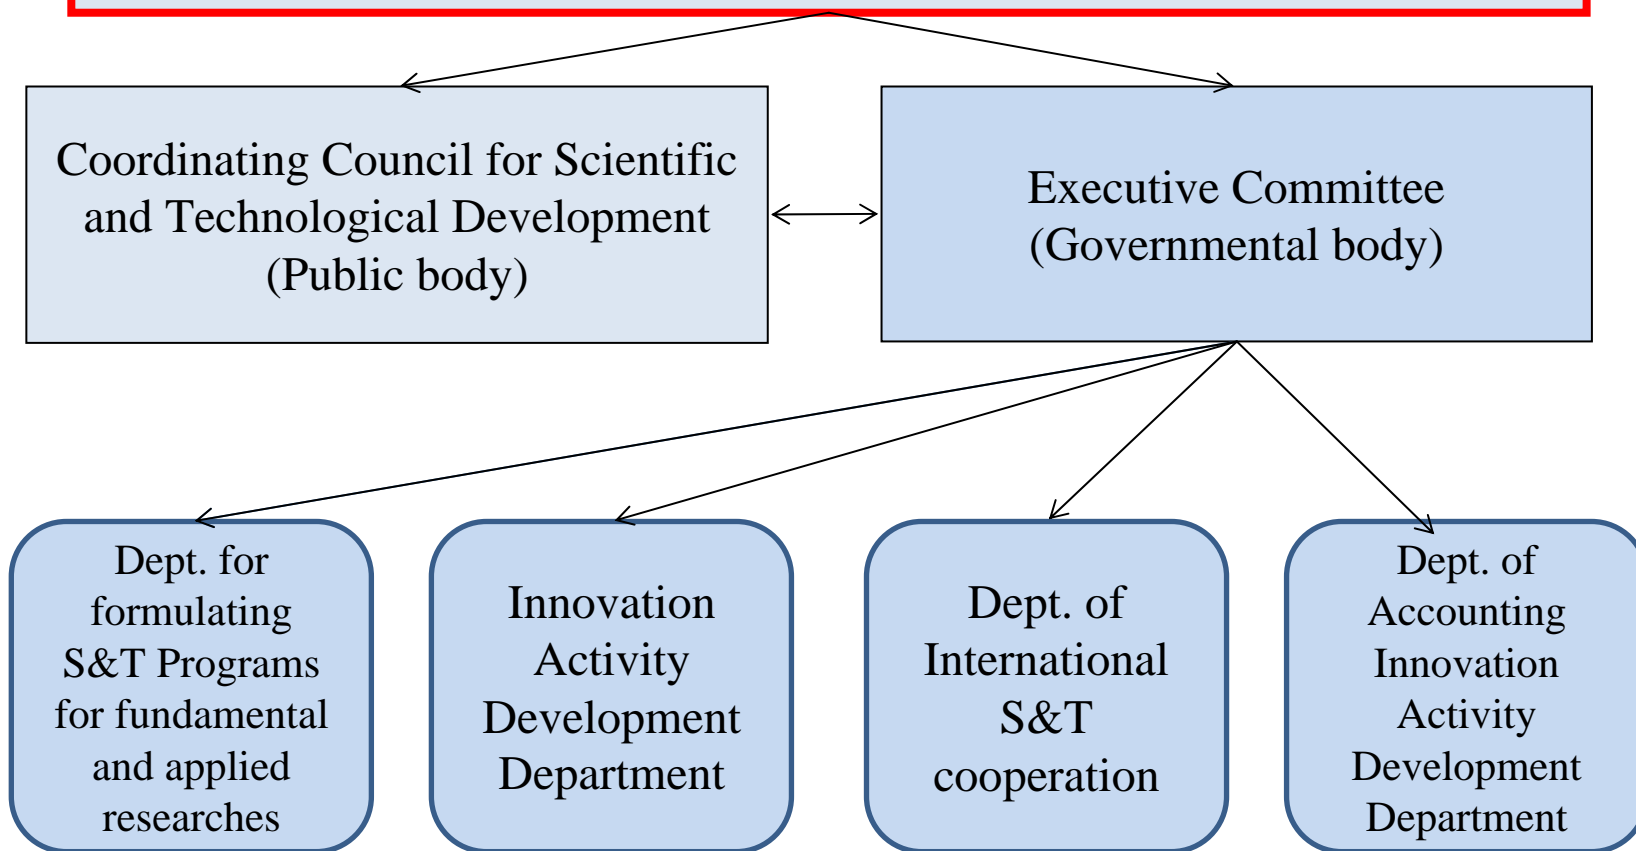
Coordinating Council for Scientific and Technological Development (Public body)

Executive Committee (Governmental body)

Dept. for formulating S&T Programs for fundamental and applied researches

Innovation Activity Development Department

Dept. of International S&T cooperation

Dept. of Accounting Innovation Activity Development Department